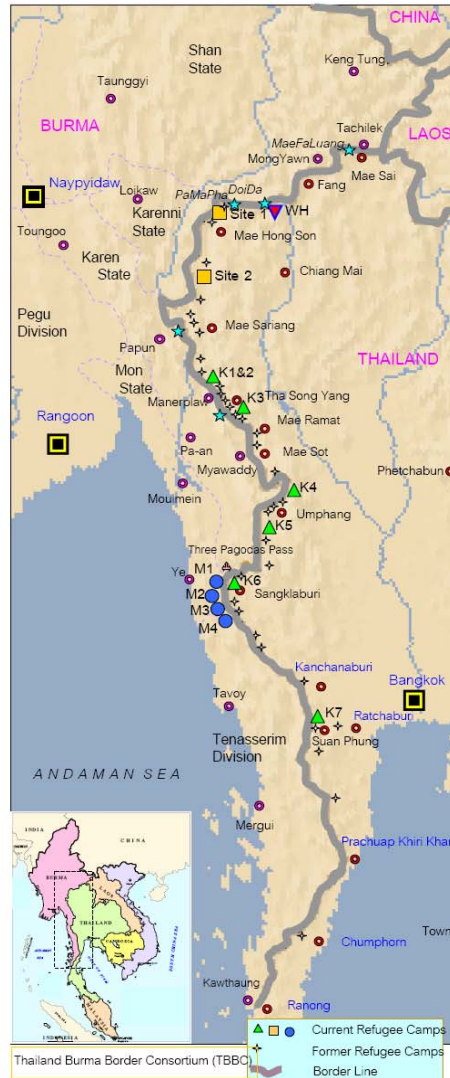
CHINA
Shan State
Keng Tung
Taunggyi
BURMA
LAOS
Tachilek
MaeFaLuang
MongYawn
Mae Sai
Fang
Naypyidaw
Loikaw
PaMaPha
DoiDa
Site 1
WH
Karenni State
Mae Hong Son
Toungoo
Karen State
Site 2
Chiang Mai
Pegu Division
Mae Sariang
Papun
THAILAND
Mon State
K1&2
Manerplaw
K3
Tha Song Yang
Rangoon
Mae Ramat
Pa-an
Mae Sot
Myawaddy
Phetchabun
Moulmein
K4
Umphang
K5
Three Pagodas Pass
Ye
M1
M2
K6
Sangklaburi
M3
M4
Kanchanaburi
Bangkok
Tavoy
K7
Ratchaburi
Suan Phung
Tenasserim Division
ANDAMAN SEA
Mergui
Prachuap Khiri Khan
Chumphorn
Town
Kawthaung
Ranong
INDIA
CHINA
BURMA
LAOS
THAILAND
CAMBODIA
Current Refugee Camps
Former Refugee Camps
Border Line
Thailand Burma Border Consortium (TBBC)